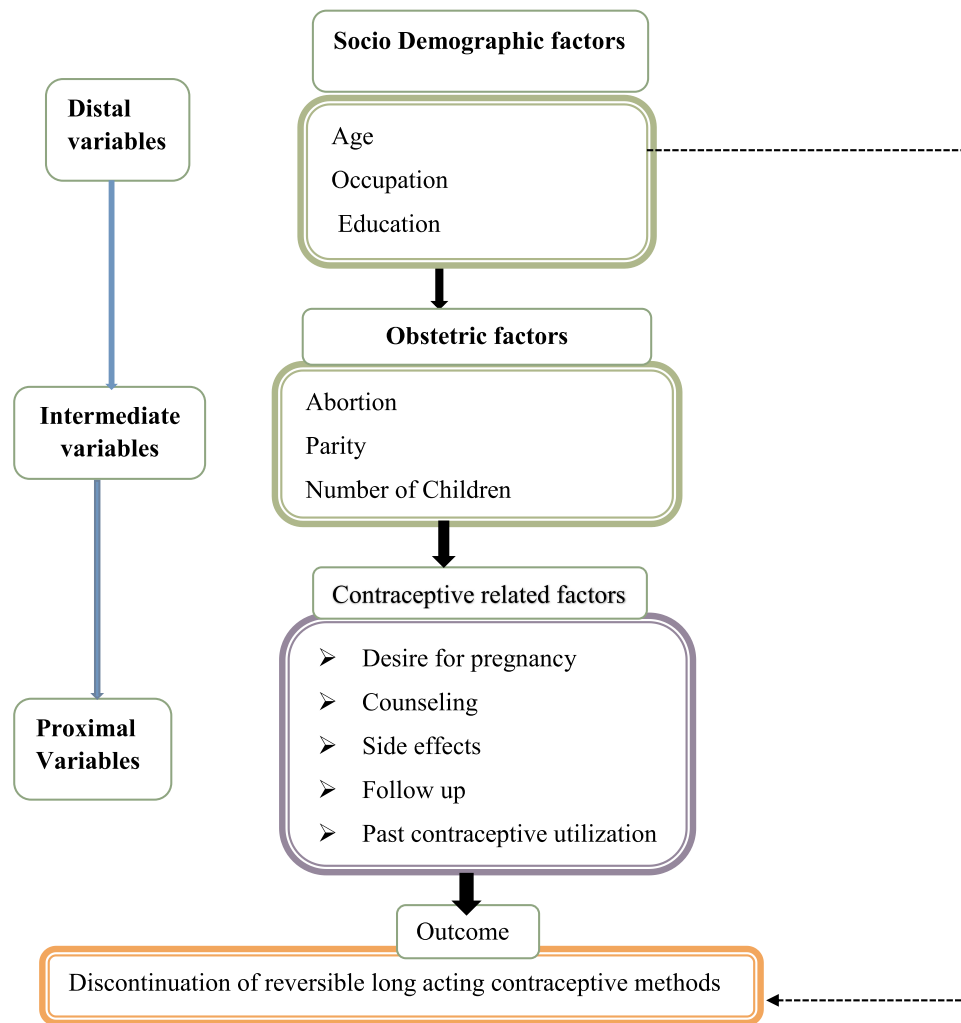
Distal variables

Intermediate variables

Proximal Variables

Socio Demographic factors

Age

Occupation

Education

Obstetric factors

Abortion

Parity

Number of Children

Contraceptive related factors

➢ Desire for pregnancy

➢ Counseling

➢ Side effects

➢ Follow up

➢ Past contraceptive utilization

Outcome

Discontinuation of reversible long acting contraceptive methods